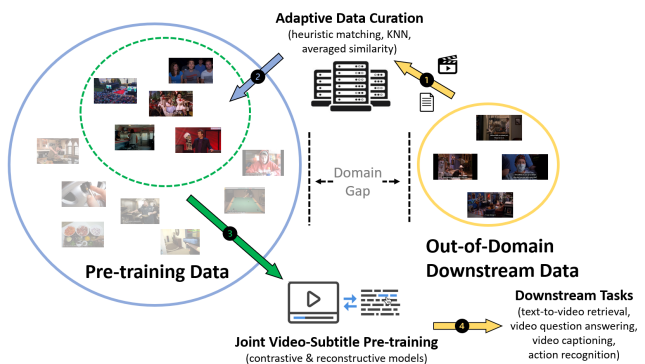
Adaptive Data Curation
(heuristic matching, KNN, averaged similarity)

1

2

Domain Gap

3

Pre-training Data

Out-of-Domain Downstream Data

Downstream Tasks
(text-to-video retrieval, video question answering, video captioning, action recognition)

4

Joint Video-Subtitle Pre-training
(contrastive & reconstructive models)